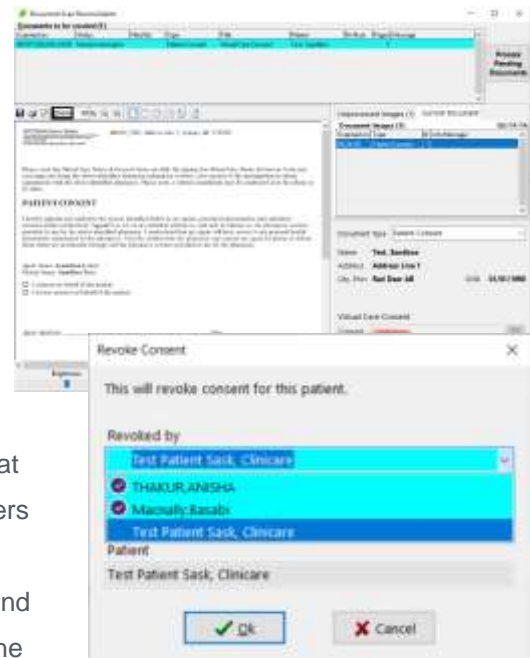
Document Scan Reconciliation

Documents to be resolved (1)

Process Pending Documents

PATIENT CONSENT

Unprocessed Images (1)

Current Document

Document Type Patient Consent

Name Test, Sandbox

Address Address Line 1

City, Prov Red Deer AB

DOB 01/01/1990

Virtual Care Consent

Brightness

Revoke Consent

This will revoke consent for this patient.

Revoked by

Test Patient Sask, Clinicare

THAKUR,ANISHA

Macnally,Basabi

Test Patient Sask, Clinicare

Patient

Test Patient Sask, Clinicare

Ok

Cancel

at

ers

nd

ne